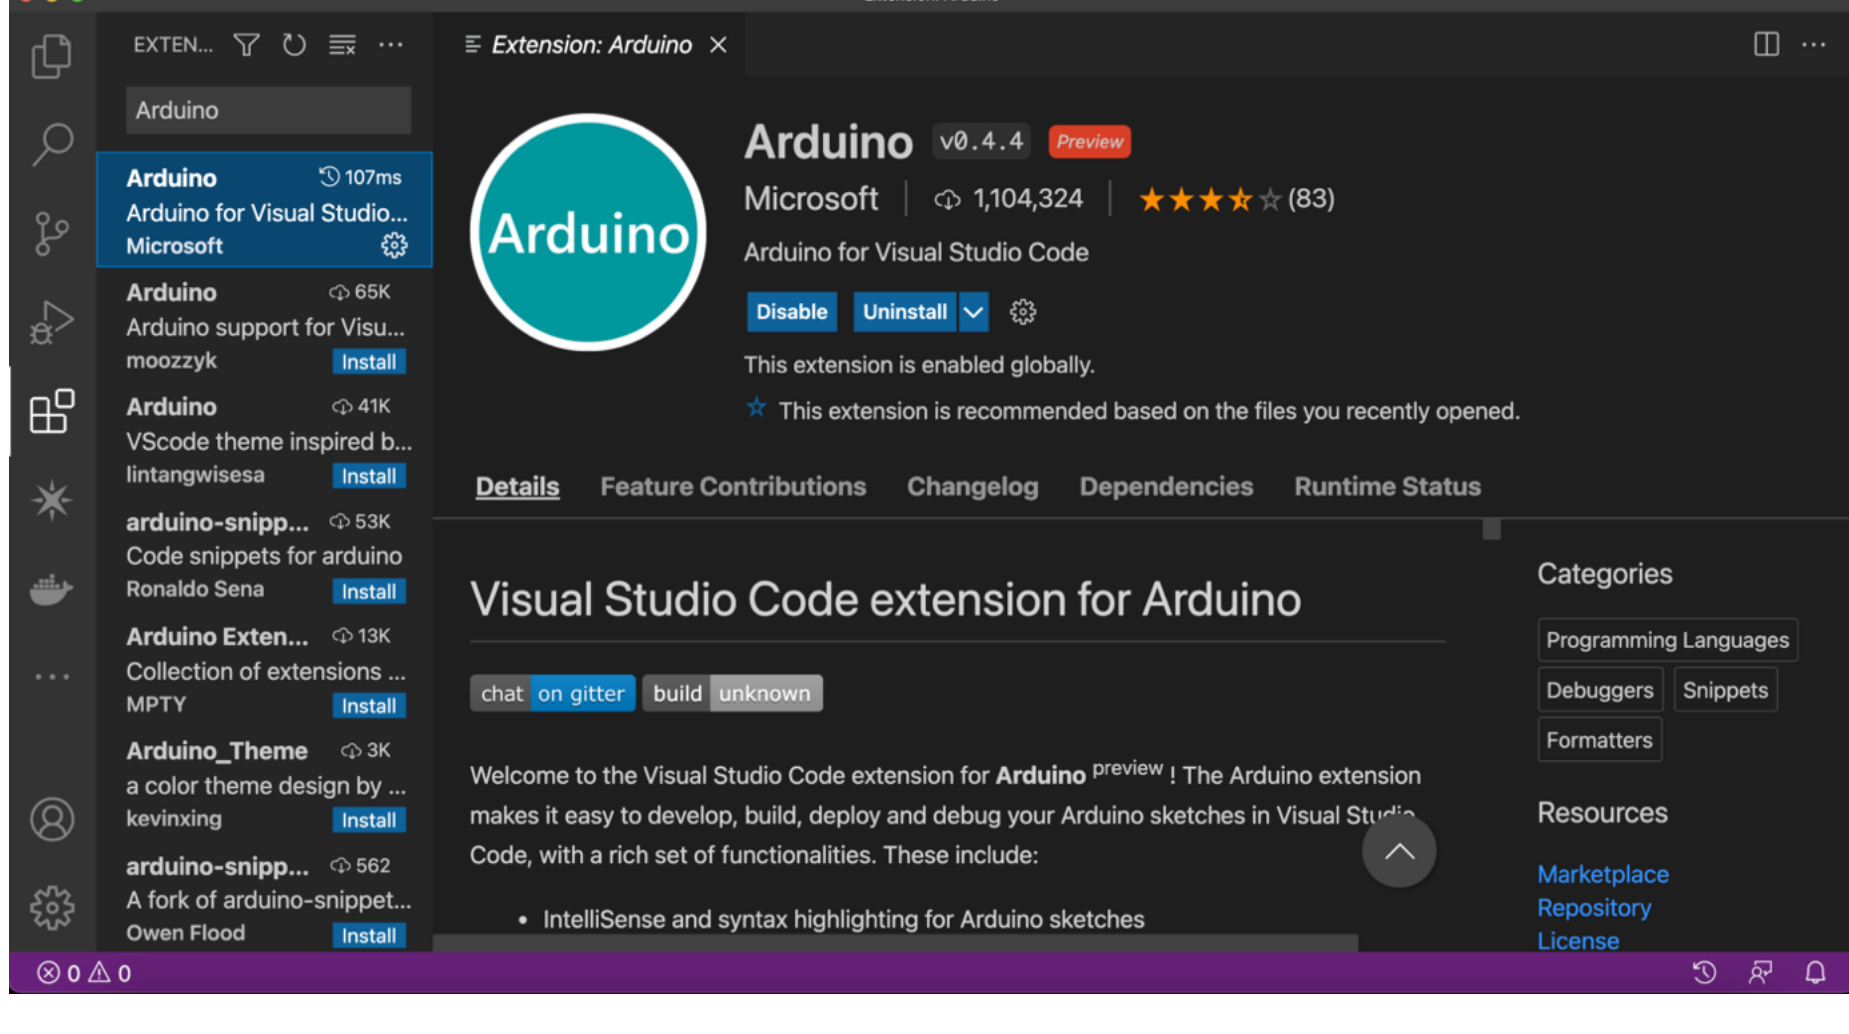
EXTEN...

Arduino

Arduino 107ms
Arduino for Visual Studio...
Microsoft

Arduino 65K
Arduino support for Visu...
moozzyk Install

Arduino 41K
VScode theme inspired b...
lintangwisesa Install

arduino-snipp... 53K
Code snippets for arduino
Ronaldo Sena Install

Arduino Exten... 13K
Collection of extensions ...
MPTY Install

Arduino_Theme 3K
a color theme design by ...
kevinxing Install

arduino-snipp... 562
A fork of arduino-snippet...
Owen Flood Install

Extension: Arduino ×

Arduino

Arduino v0.4.4 Preview
Microsoft | 1,104,324 | ★★★★☆ (83)
Arduino for Visual Studio Code
Disable Uninstall
This extension is enabled globally.
☆ This extension is recommended based on the files you recently opened.

Details Feature Contributions Changelog Dependencies Runtime Status

Visual Studio Code extension for Arduino

chat on gitter build unknown

Welcome to the Visual Studio Code extension for **Arduino** preview ! The Arduino extension makes it easy to develop, build, deploy and debug your Arduino sketches in Visual Stu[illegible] Code, with a rich set of functionalities. These include:

• IntelliSense and syntax highlighting for Arduino sketches

Categories
Programming Languages
Debuggers Snippets
Formatters

Resources
Marketplace
Repository
License

⊗ 0 ⚠ 0